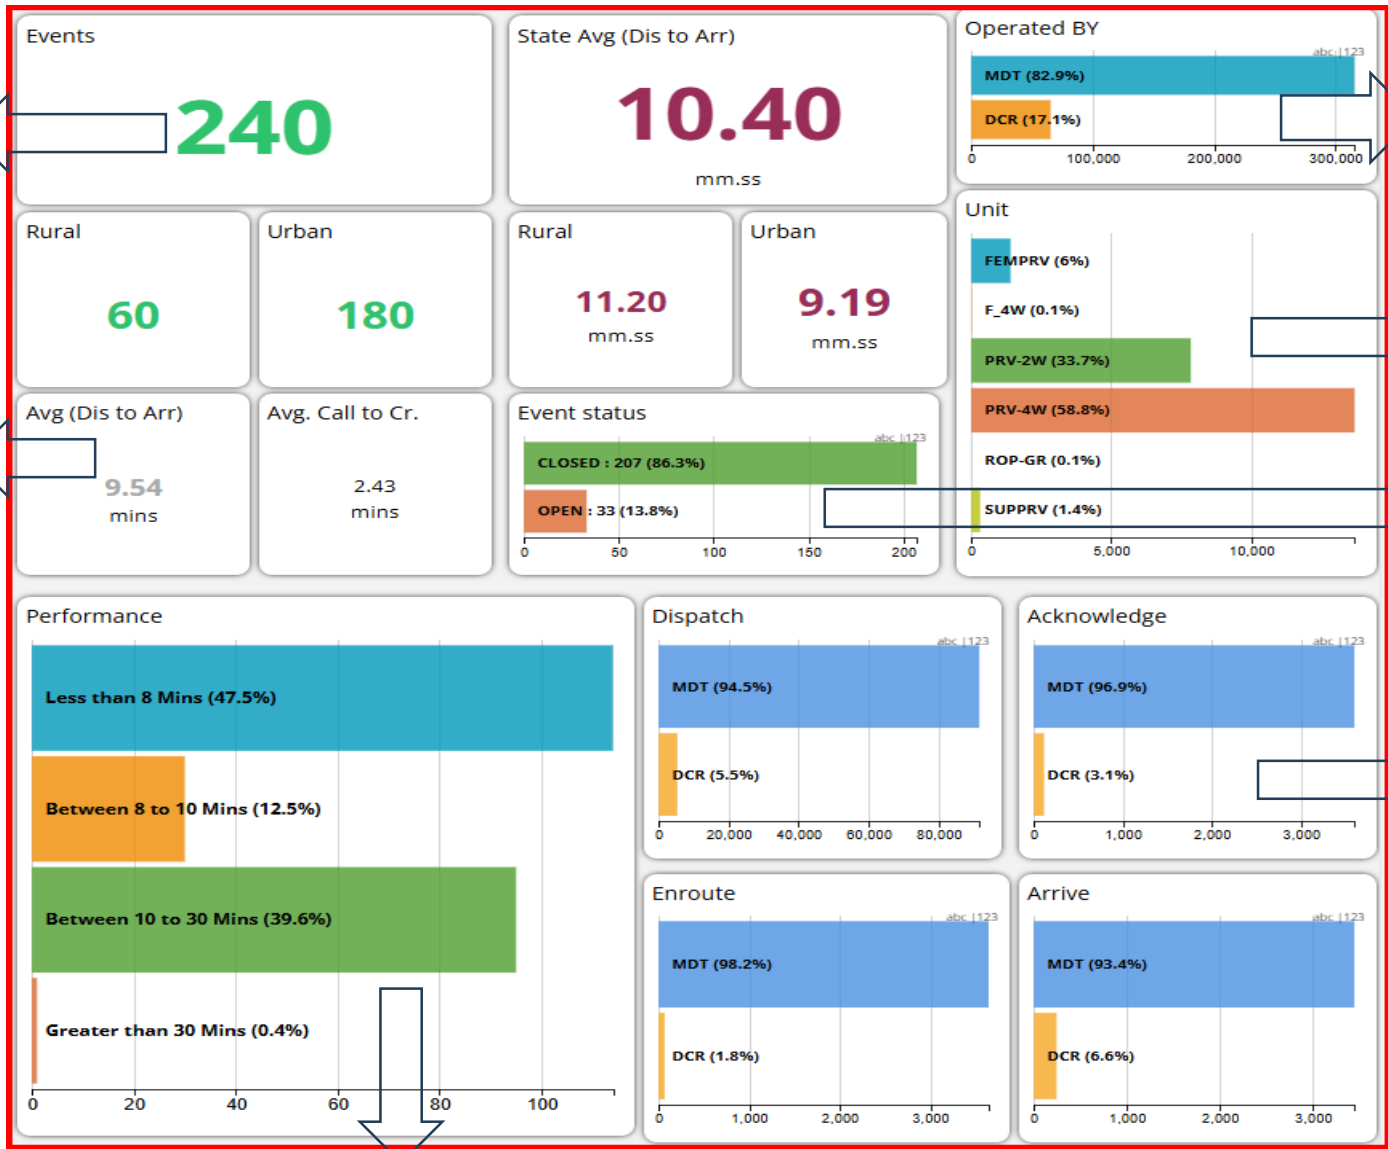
Events

240

State Avg (Dis to Arr)

10.40

mm.ss

Operated BY

abc 123

MDT (82.9%)

DCR (17.1%)

0 100,000 200,000 300,000

Rural

60

Urban

180

Rural

11.20

mm.ss

Urban

9.19

mm.ss

Unit

FEMPRV (6%)

F_4W (0.1%)

PRV-2W (33.7%)

PRV-4W (58.8%)

ROP-GR (0.1%)

SUPPRV (1.4%)

0 5,000 10,000

Avg (Dis to Arr)

9.54

mins

Avg. Call to Cr.

2.43

mins

Event status

abc 123

CLOSED : 207 (86.3%)

OPEN : 33 (13.8%)

0 50 100 150 200

Performance

Less than 8 Mins (47.5%)

Between 8 to 10 Mins (12.5%)

Between 10 to 30 Mins (39.6%)

Greater than 30 Mins (0.4%)

0 20 40 60 80 100

Dispatch

abc 123

MDT (94.5%)

DCR (5.5%)

0 20,000 40,000 60,000 80,000

Acknowledge

abc 123

MDT (96.9%)

DCR (3.1%)

0 1,000 2,000 3,000

Enroute

abc 123

MDT (98.2%)

DCR (1.8%)

0 1,000 2,000 3,000

Arrive

abc 123

MDT (93.4%)

DCR (6.6%)

0 1,000 2,000 3,000